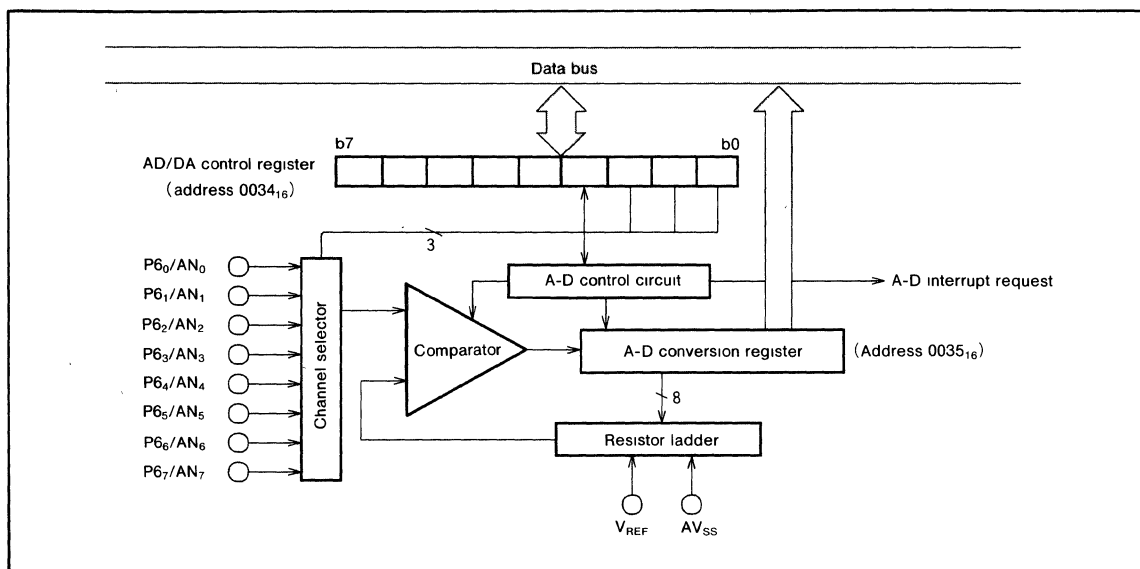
Data bus

AD/DA control register (address $0034_{16}$)

b7

b0

3

$P6_0/AN_0$
$P6_1/AN_1$
$P6_2/AN_2$
$P6_3/AN_3$
$P6_4/AN_4$
$P6_5/AN_5$
$P6_6/AN_6$
$P6_7/AN_7$

Channel selector

A-D control circuit

A-D interrupt request

Comparator

A-D conversion register

(Address $0035_{16}$)

8

Resistor ladder

$V_{REF}$

$AV_{SS}$